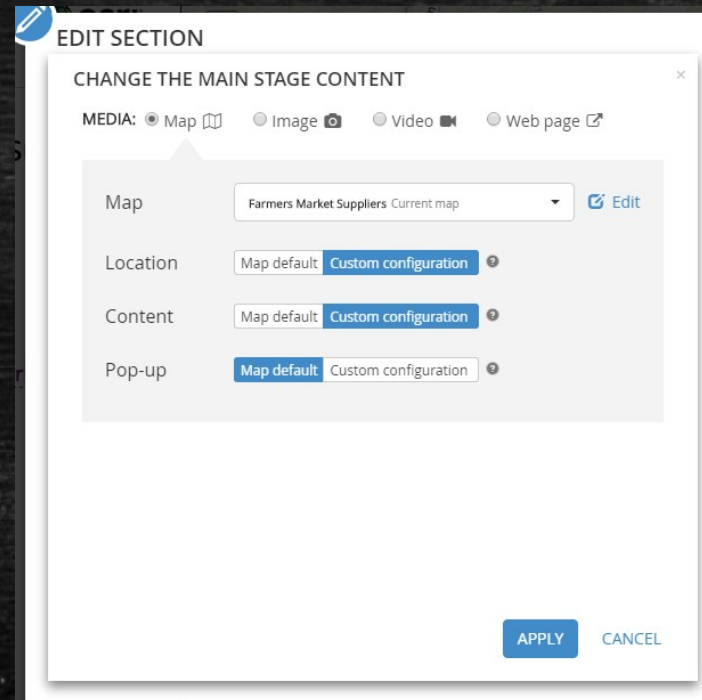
EDIT SECTION

CHANGE THE MAIN STAGE CONTENT

×

MEDIA: Map Image Video Web page

Map Farmers Market Suppliers Current map Edit

Location Map default Custom configuration

Content Map default Custom configuration

Pop-up Map default Custom configuration

APPLY CANCEL